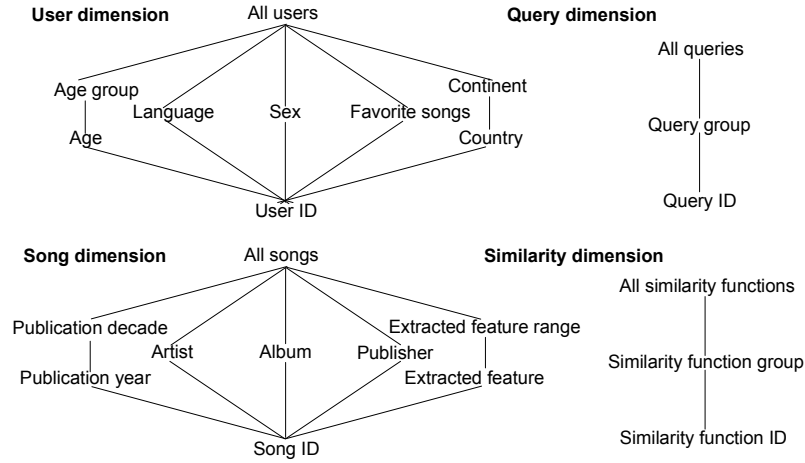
User dimension

All users

Age group
Age
Language
Sex
Favorite songs
Continent
Country

User ID

Query dimension

All queries

Query group

Query ID

Song dimension

All songs

Publication decade
Publication year
Artist
Album
Publisher
Extracted feature range
Extracted feature

Song ID

Similarity dimension

All similarity functions

Similarity function group

Similarity function ID